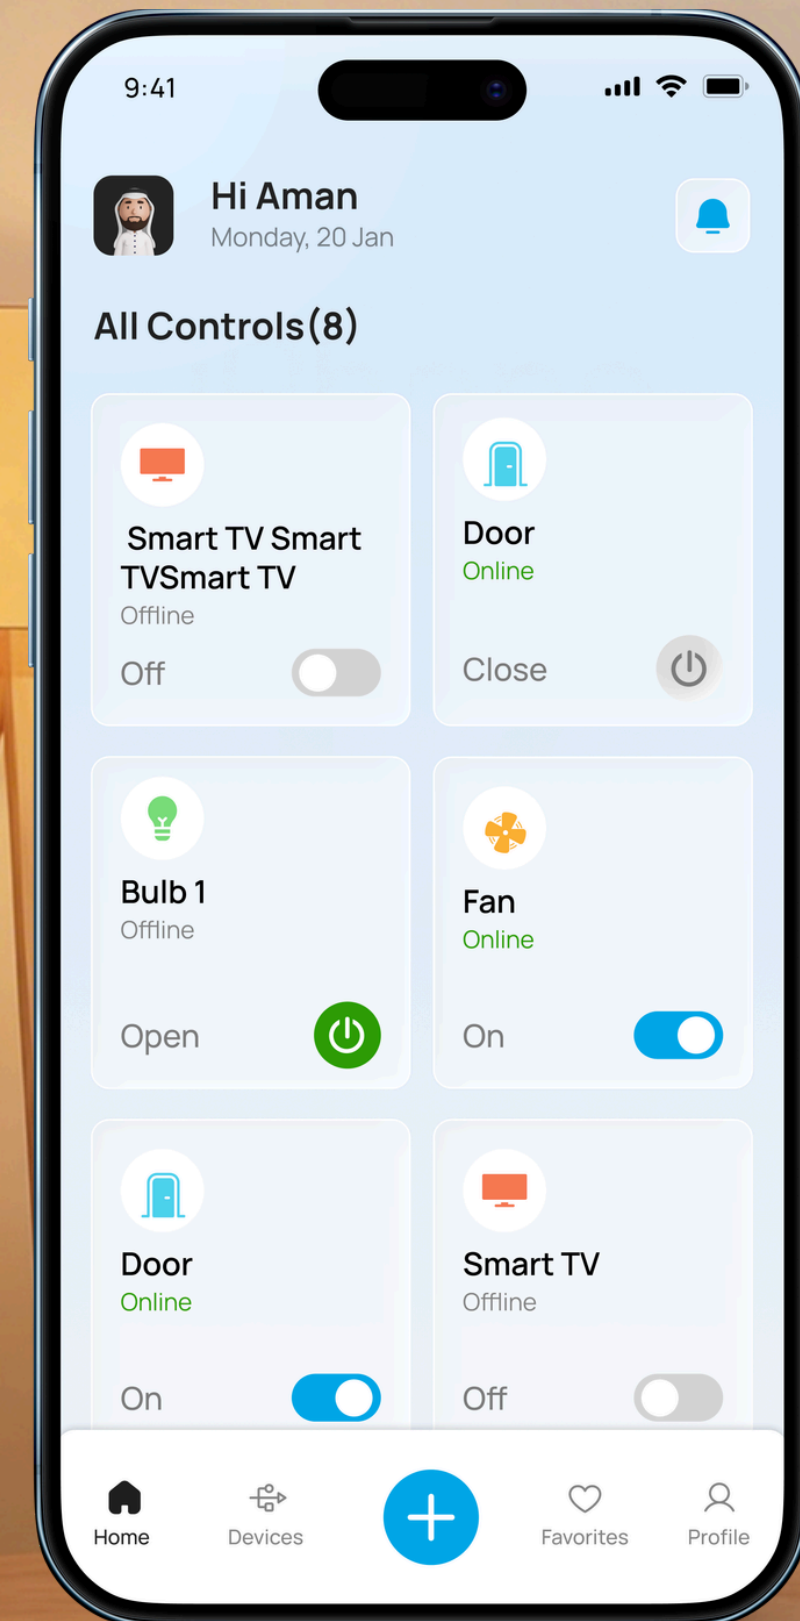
9:41

Hi Aman
Monday, 20 Jan

All Controls(8)

Smart TV Smart TVSmart TV
Offline
Off

Door
Online
Close

Bulb 1
Offline
Open

Fan
Online
On

Door
Online
On

Smart TV
Offline
Off

Home
Devices
Favorites
Profile